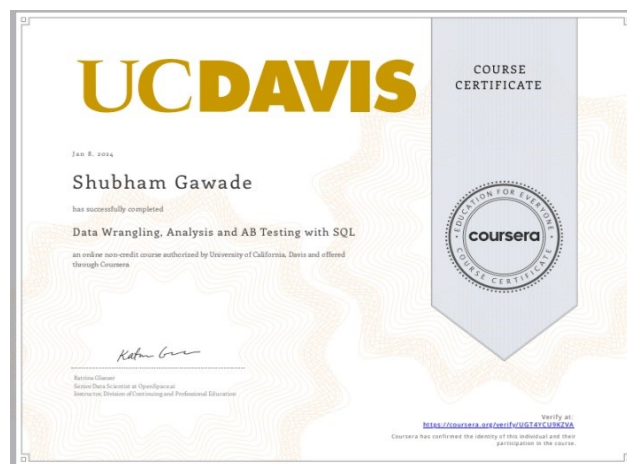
UCDAVIS

COURSE CERTIFICATE

Jan 8, 2024

Shubham Gawade

has successfully completed

Data Wrangling, Analysis and AB Testing with SQL

an online non-credit course authorized by University of California, Davis and offered through Coursera

EDUCATION FOR EVERYONE
coursera
COURSE CERTIFICATE

Katrina Glaeser
Senior Data Scientist at OpenSpace.ai
Instructor, Division of Continuing and Professional Education

Verify at:
https://coursera.org/verify/UGT4YCU9KZVA
Coursera has confirmed the identity of this individual and their participation in the course.